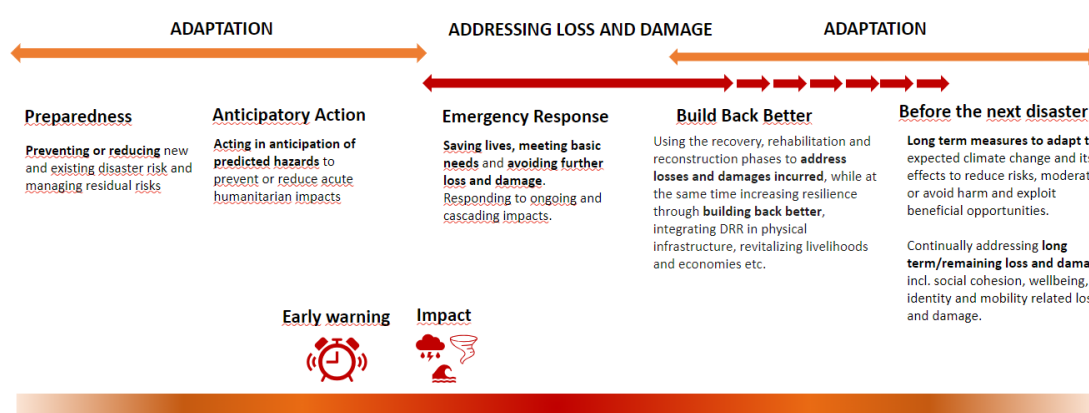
ADAPTATION

ADDRESSING LOSS AND DAMAGE

ADAPTATION

Preparedness

Preventing or reducing new and existing disaster risk and managing residual risks

Anticipatory Action

Acting in anticipation of predicted hazards to prevent or reduce acute humanitarian impacts

Emergency Response

Saving lives, meeting basic needs and avoiding further loss and damage. Responding to ongoing and cascading impacts.

Build Back Better

Using the recovery, rehabilitation and reconstruction phases to address losses and damages incurred, while at the same time increasing resilience through building back better, integrating DRR in physical infrastructure, revitalizing livelihoods and economies etc.

Before the next disaster

Long term measures to adapt t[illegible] expected climate change and it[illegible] effects to reduce risks, moderat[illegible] or avoid harm and exploit beneficial opportunities.

Continually addressing long term/remaining loss and dama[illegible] incl. social cohesion, wellbeing, identity and mobility related los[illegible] and damage.

Early warning

Impact